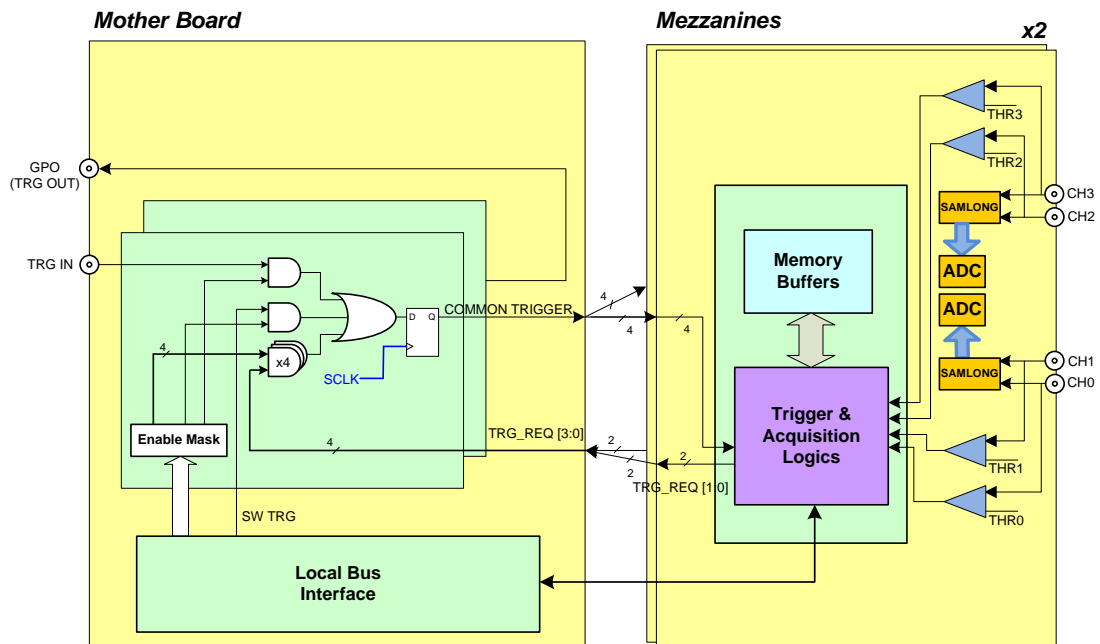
Mother Board

Mezzanines

x2

GPO
(TRG OUT)

TRG IN

4

x4

SCLK

D Q

COMMON TRIGGER

4

4

4

Enable Mask

4

TRG_REQ [3:0]

2

2

2

TRG_REQ [1:0]

SW TRG

Local Bus
Interface

Memory
Buffers

Trigger &
Acquisition
Logics

THR3

THR2

CH3

CH2

SAMLONG

ADC

ADC

SAMLONG

CH1

CH0

THR1

THR0